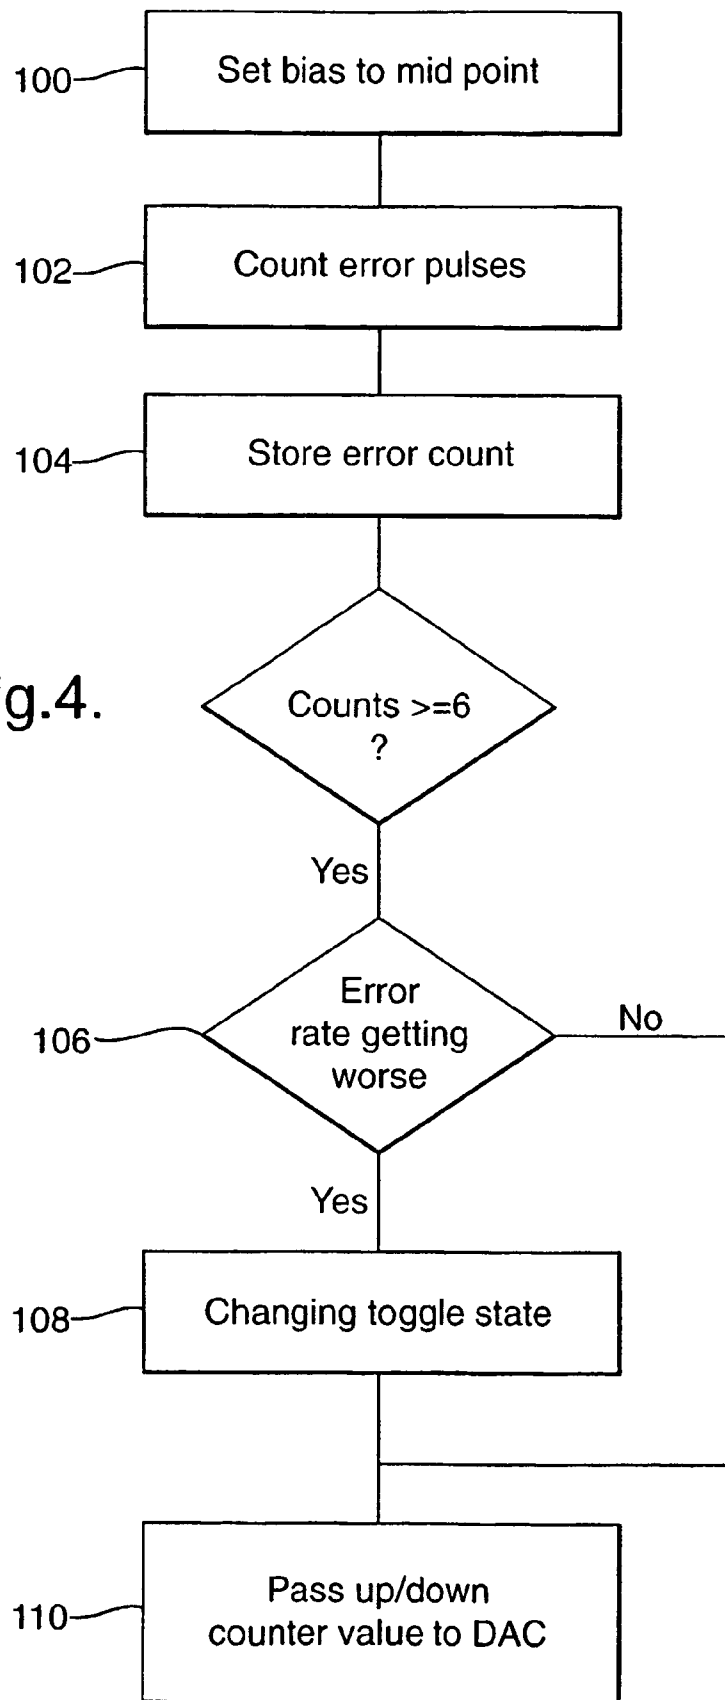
100
Set bias to mid point

102
Count error pulses

104
Store error count

g.4.

Counts >=6
?

Yes

106
Error
rate getting
worse

No

Yes

108
Changing toggle state

110
Pass up/down
counter value to DAC